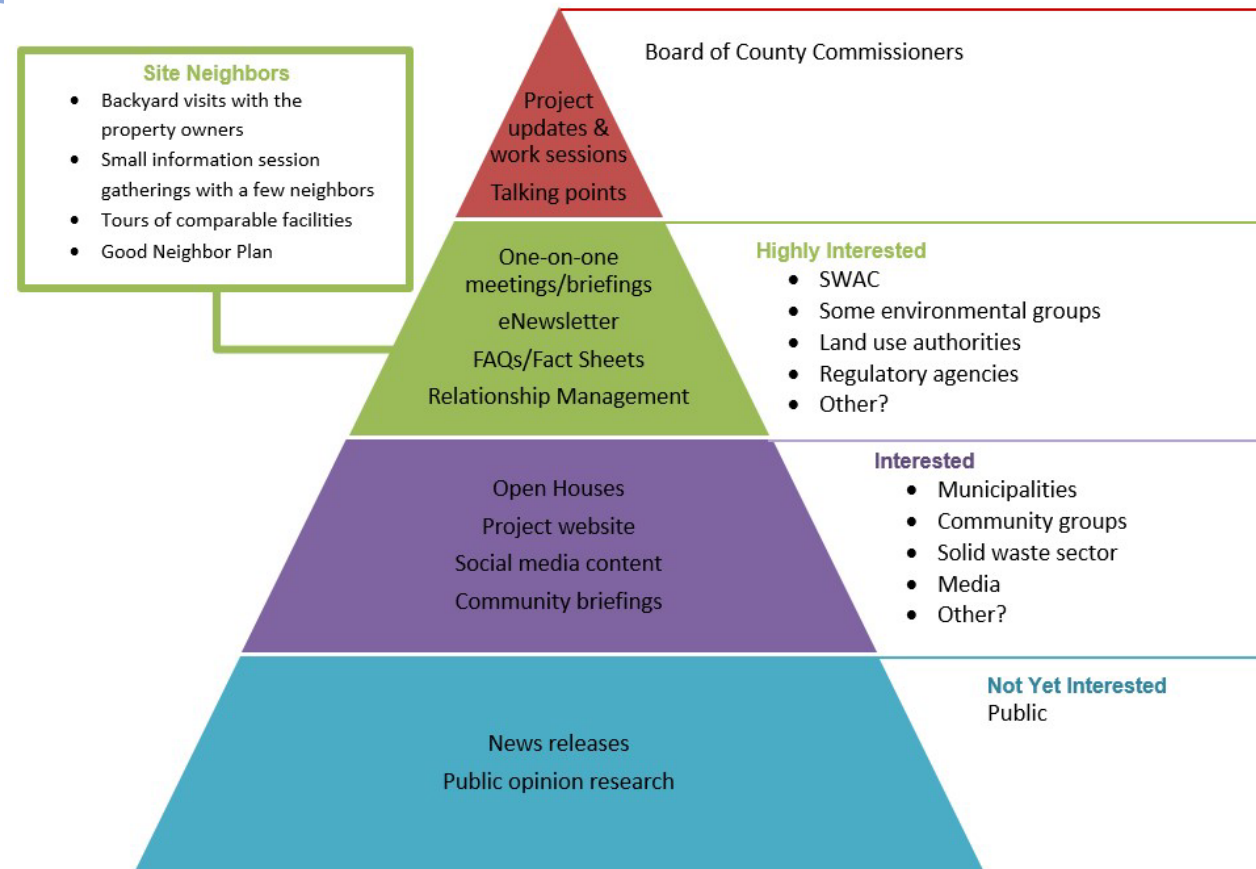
Site Neighbors
- Backyard visits with the property owners
- Small information session gatherings with a few neighbors
- Tours of comparable facilities
- Good Neighbor Plan

Project updates & work sessions
Talking points

Board of County Commissioners

One-on-one meetings/briefings
eNewsletter
FAQs/Fact Sheets
Relationship Management

Highly Interested
- SWAC
- Some environmental groups
- Land use authorities
- Regulatory agencies
- Other?

Open Houses
Project website
Social media content
Community briefings

Interested
- Municipalities
- Community groups
- Solid waste sector
- Media
- Other?

News releases
Public opinion research

Not Yet Interested
Public